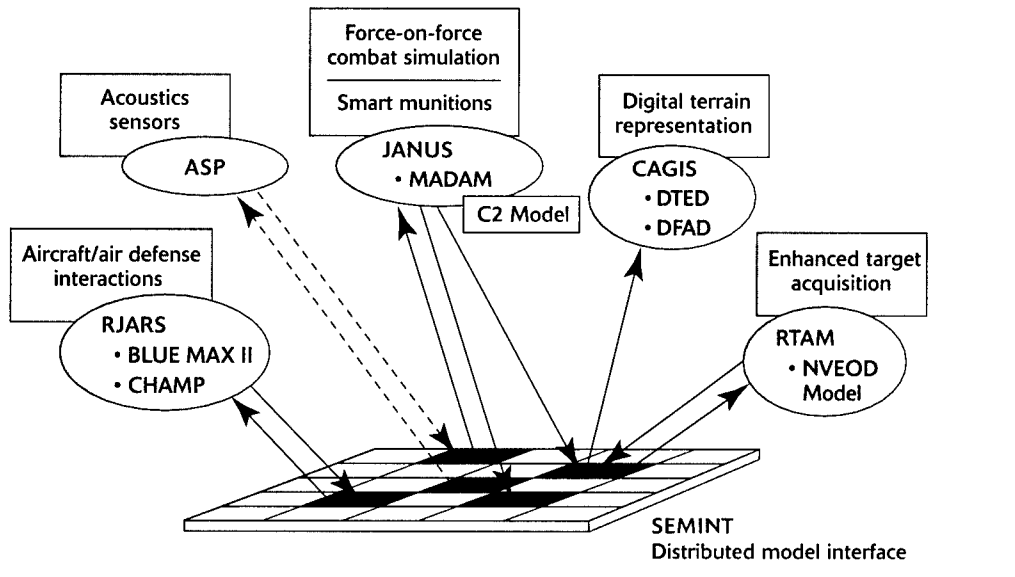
Force-on-force combat simulation

Smart munitions

Acoustics sensors

ASP

JANUS
• MADAM

C2 Model

Digital terrain representation

CAGIS
• DTED
• DFAD

Aircraft/air defense interactions

RJARS
• BLUE MAX II
• CHAMP

Enhanced target acquisition

RTAM
• NVEOD Model

SEMINT
Distributed model interface